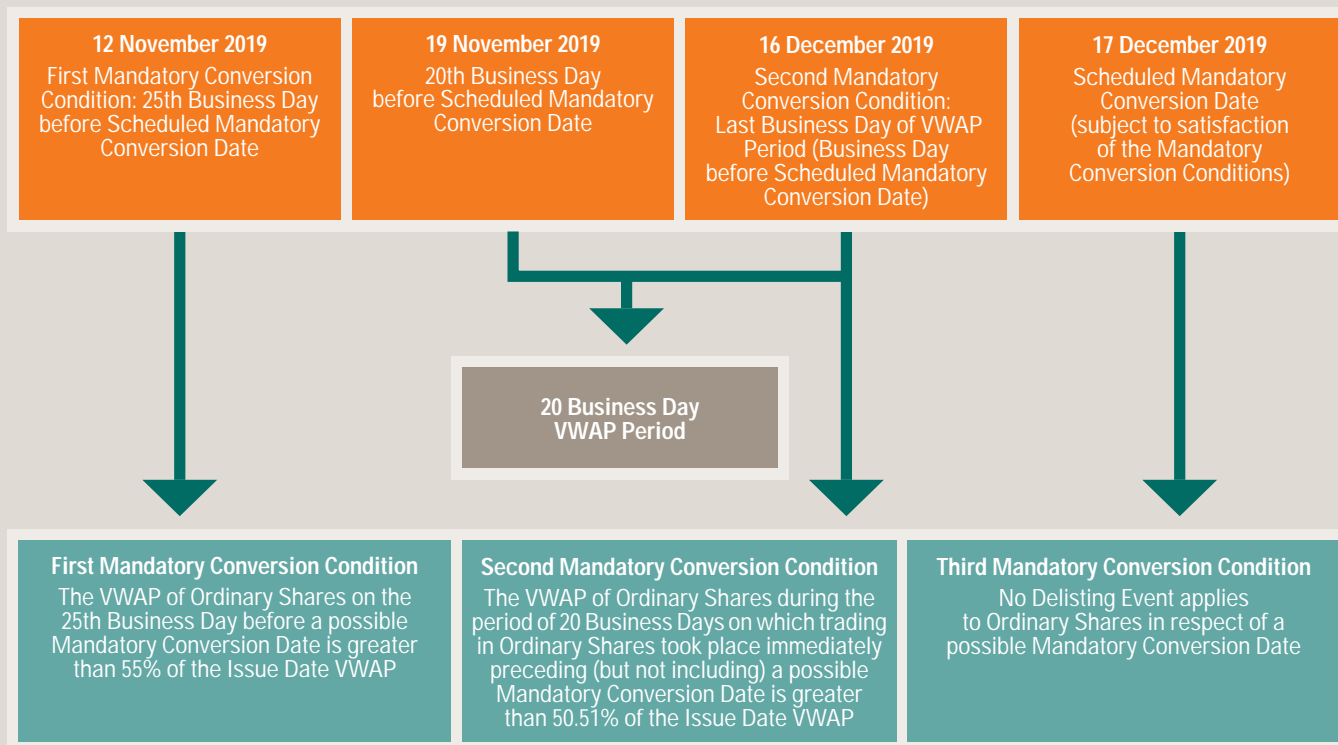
12 November 2019
First Mandatory Conversion Condition: 25th Business Day before Scheduled Mandatory Conversion Date

19 November 2019
20th Business Day before Scheduled Mandatory Conversion Date

16 December 2019
Second Mandatory Conversion Condition: Last Business Day of VWAP Period (Business Day before Scheduled Mandatory Conversion Date)

17 December 2019
Scheduled Mandatory Conversion Date (subject to satisfaction of the Mandatory Conversion Conditions)

20 Business Day VWAP Period

First Mandatory Conversion Condition
The VWAP of Ordinary Shares on the 25th Business Day before a possible Mandatory Conversion Date is greater than 55% of the Issue Date VWAP

Second Mandatory Conversion Condition
The VWAP of Ordinary Shares during the period of 20 Business Days on which trading in Ordinary Shares took place immediately preceding (but not including) a possible Mandatory Conversion Date is greater than 50.51% of the Issue Date VWAP

Third Mandatory Conversion Condition
No Delisting Event applies to Ordinary Shares in respect of a possible Mandatory Conversion Date